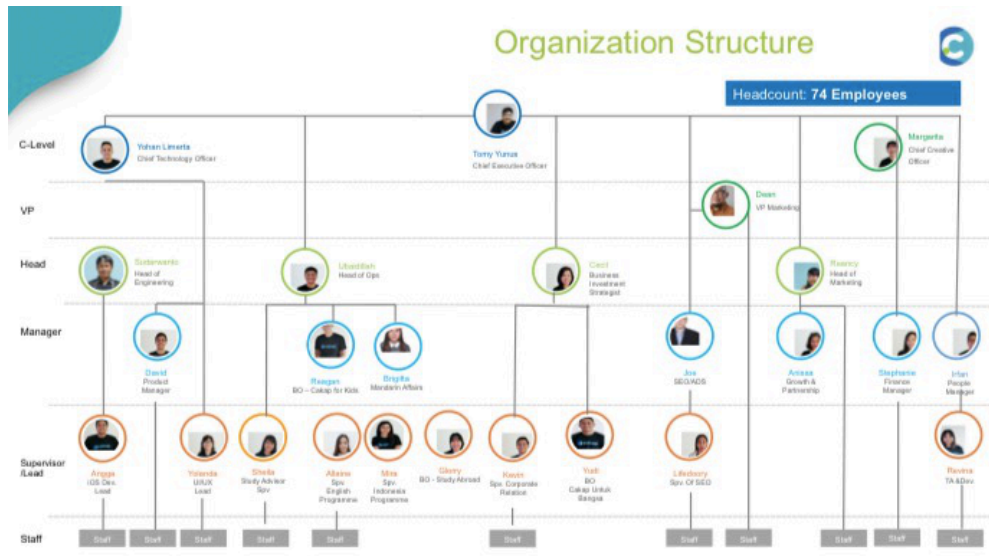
Organization Structure

Headcount: 74 Employees

C-Level

Yohan Limerta
Chief Technology Officer

Tomy Yunus
Chief Executive Officer

Margarita
Chief Creative Officer

VP

Dean
VP Marketing

Head

Sudarwanto
Head of Engineering

Ubaidillah
Head of Ops

Cecil
Business Investment Strategist

Rwency
Head of Marketing

Manager

David
Product Manager

Reagan
BO - Cakap for Kids

Brigitta
Mandarin Affairs

Jos
SEO/ADS

Anissa
Growth & Partnership

Stephanie
Finance Manager

Irfan
People Manager

Supervisor /Lead

Angga
iOS Dev. Lead

Yolanda
UI/UX Lead

Sheila
Study Advisor Spv

Albeine
Spv. English Programme

Mira
Spv. Indonesia Programme

Glorry
BO - Study Abroad

Kevin
Spv. Corporate Relation

Yudi
BO Cakap Untuk Bangsa

Lifedeory
Spv. Of SEO

Ravena
TA & Dev.

Staff

Staff Staff Staff Staff Staff Staff Staff Staff Staff Staff Staff Staff